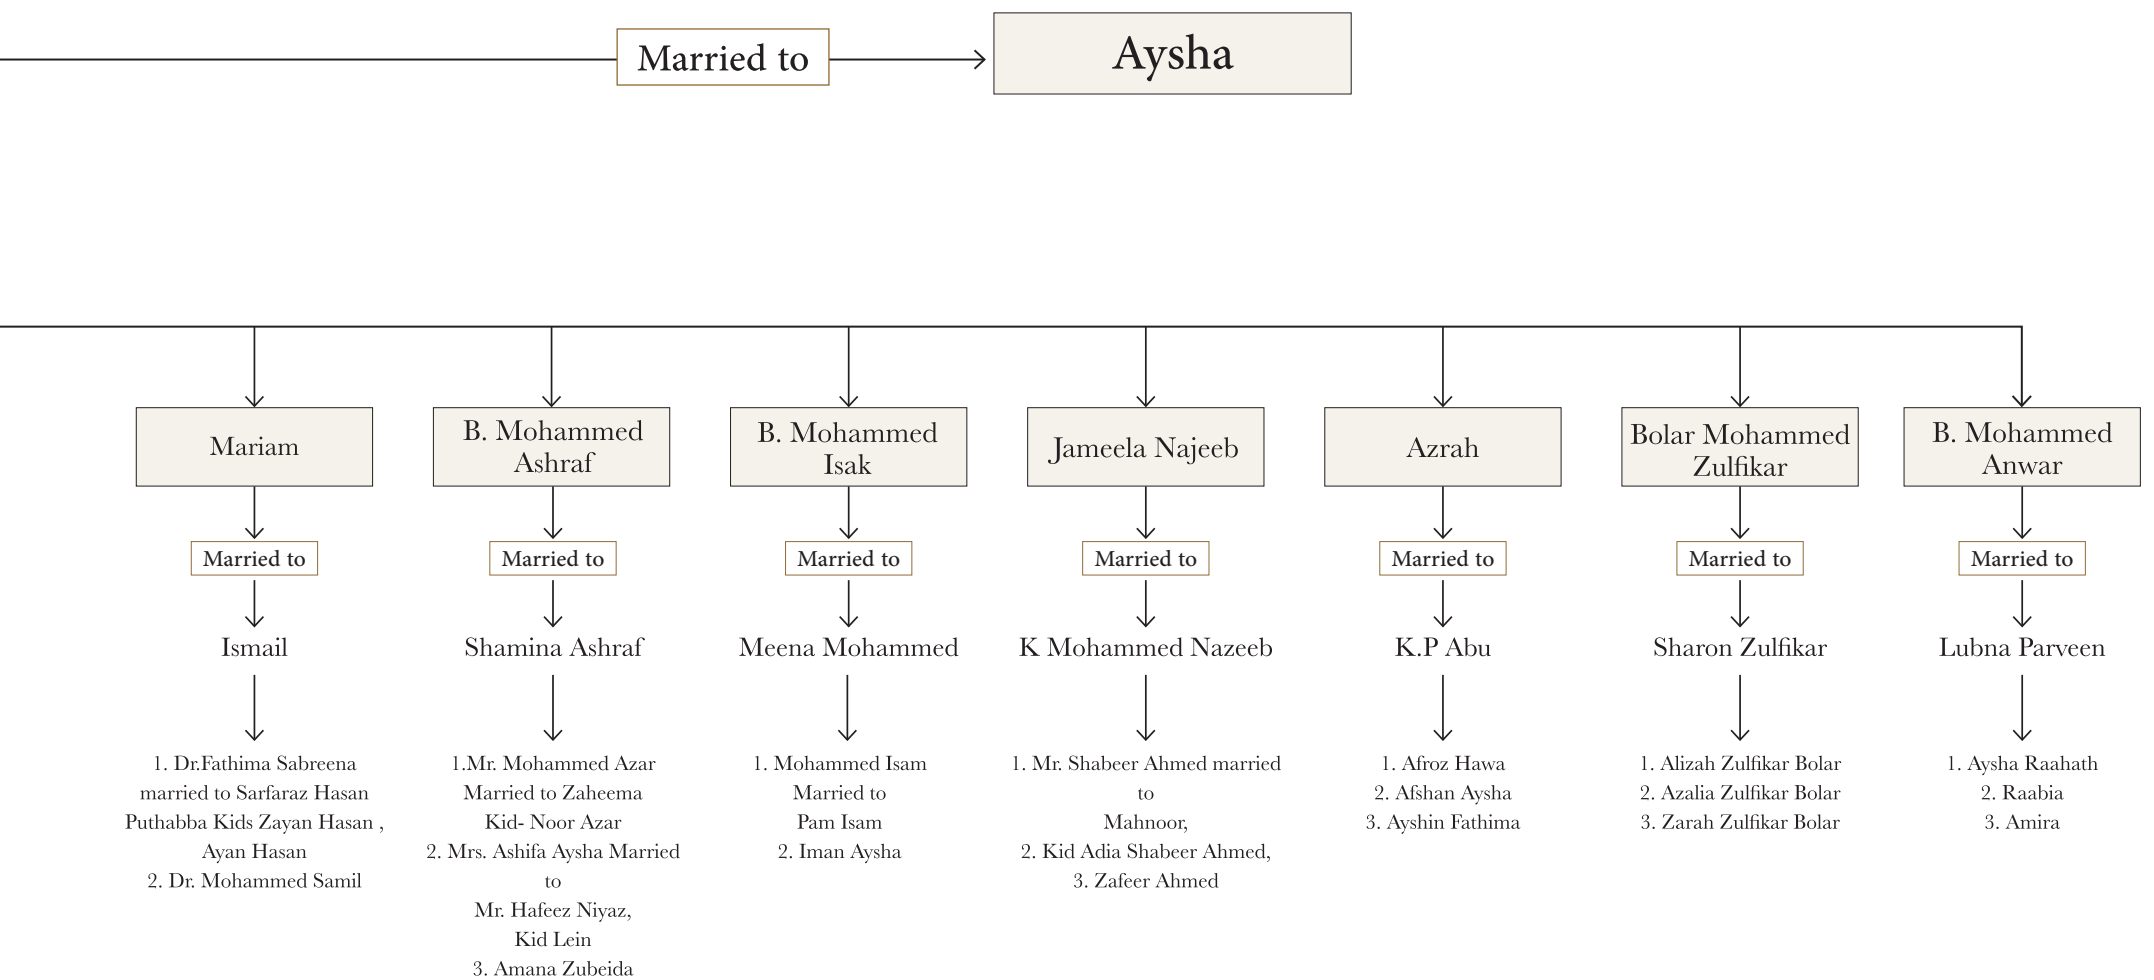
Married to

Aysha

Mariam

Married to

Ismail

1. Dr.Fathima Sabreena married to Sarfaraz Hasan Puthabba Kids Zayan Hasan , Ayan Hasan
2. Dr. Mohammed Samil

B. Mohammed Ashraf

Married to

Shamina Ashraf

1.Mr. Mohammed Azar Married to Zaheema Kid- Noor Azar
2. Mrs. Ashifa Aysha Married to Mr. Hafeez Niyaz, Kid Lein
3. Amana Zubeida

B. Mohammed Isak

Married to

Meena Mohammed

1. Mohammed Isam Married to Pam Isam
2. Iman Aysha

Jameela Najeeb

Married to

K Mohammed Nazeeb

1. Mr. Shabeer Ahmed married to Mahnoor,
2. Kid Adia Shabeer Ahmed,
3. Zafeer Ahmed

Azrah

Married to

K.P Abu

1. Afroz Hawa
2. Afshan Aysha
3. Ayshin Fathima

Bolar Mohammed Zulfikar

Married to

Sharon Zulfikar

1. Alizah Zulfikar Bolar
2. Azalia Zulfikar Bolar
3. Zarah Zulfikar Bolar

B. Mohammed Anwar

Married to

Lubna Parveen

1. Aysha Raahath
2. Raabia
3. Amira